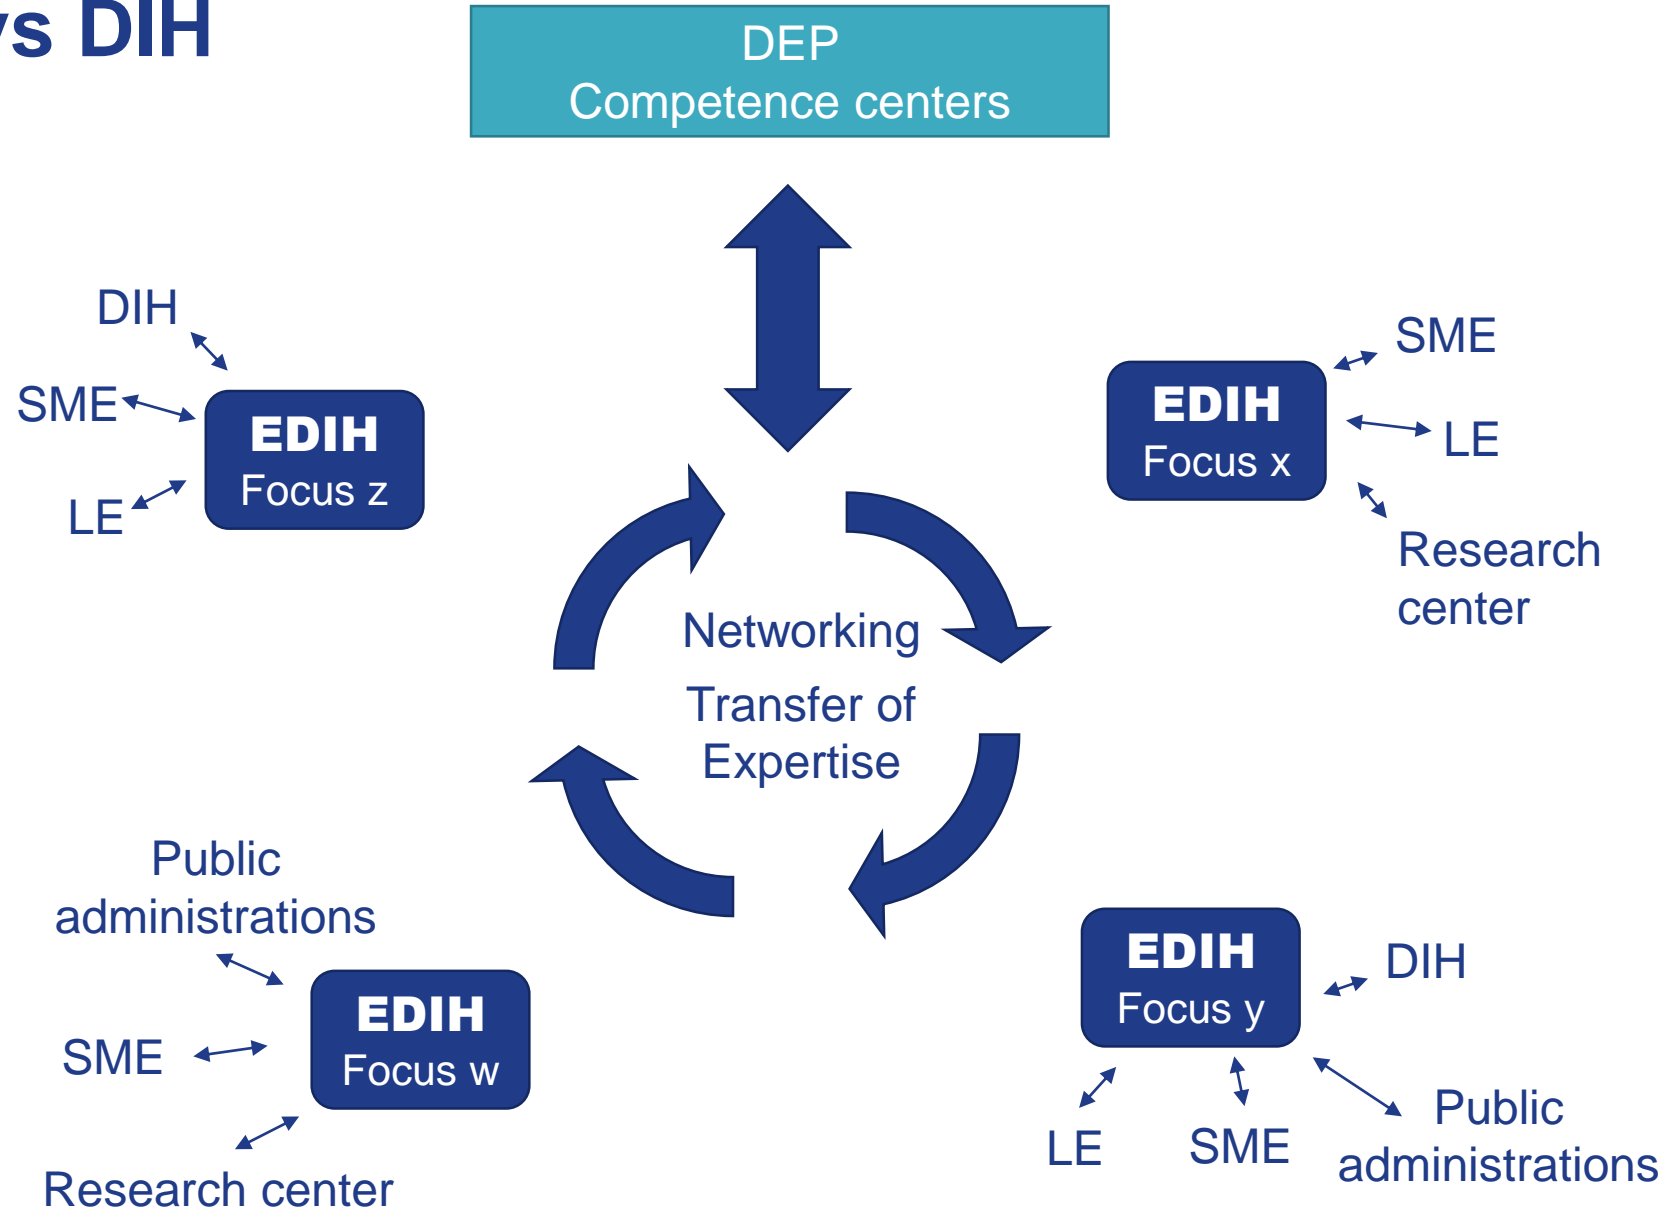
vs DIH

DEP
Competence centers

DIH
SME
LE
EDIH
Focus z

SME
EDIH
Focus x
LE
Research center

Networking
Transfer of Expertise

Public administrations
SME
EDIH
Focus w
Research center

EDIH
Focus y
DIH
LE
SME
Public administrations